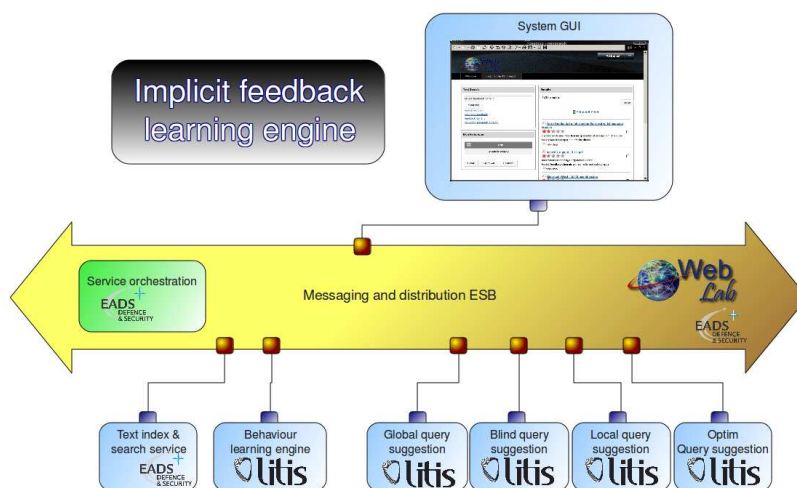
Implicit feedback learning engine

System GUI

Service orchestration
EADS
DEFENCE & SECURITY

Messaging and distribution ESB

Web Lab
EADS
DEFENCE & SECURITY

Text index & search service
EADS
DEFENCE & SECURITY

Behaviour learning engine
litis

Global query suggestion
litis

Blind query suggestion
litis

Local query suggestion
litis

Optim Query suggestion
litis